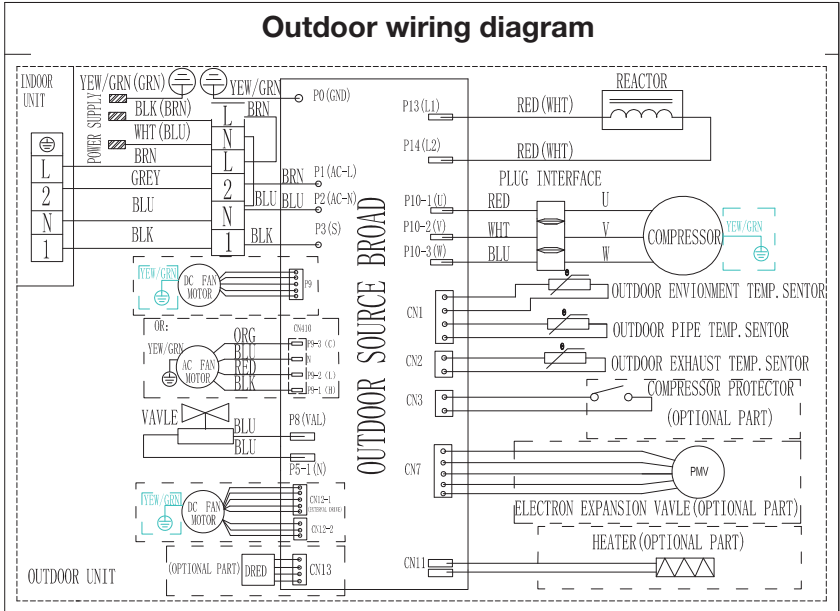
Outdoor wiring diagram

INDOOR UNIT

YEW/GRN(GRN)

YEW/GRN

POWER SUPPLY

BLK(BRN)

WHT(BLU)

BRN

L

N

L

2

N

1

L

2

N

1

GREY

BLU

BLK

BRN

BRN

BLU

BLU

BLK

P0(GND)

P1(AC-L)

P2(AC-N)

P3(S)

P13(L1)

P14(L2)

RED(WHT)

RED(WHT)

REACTOR

PLUG INTERFACE

P10-1(U)

P10-2(V)

P10-3(W)

RED

WHT

BLU

U

V

W

COMPRESSOR

YEW/GRN

YEW/GRN

DC FAN MOTOR

P9

OR:

YEW/GRN

AC FAN MOTOR

ORG

BLU

RED

BLK

CN410

P9-3(C)

N

P9-2(L)

P9-1(H)

VAVLE

BLU

BLU

P8(VAL)

P5-1(N)

OUTDOOR SOURCE BROAD

CN1

OUTDOOR ENVIONMENT TEMP.SENTOR

OUTDOOR PIPE TEMP.SENTOR

CN2

OUTDOOR EXHAUST TEMP.SENTOR

CN3

COMPRESSOR PROTECTOR

(OPTIONAL PART)

CN7

PMV

ELECTRON EXPANSION VAVLE(OPTIONAL PART)

YEW/GRN

DC FAN MOTOR

CN12-1

CN12-2

(OPTIONAL PART)

DRED

CN13

CN11

HEATER(OPTIONAL PART)

OUTDOOR UNIT